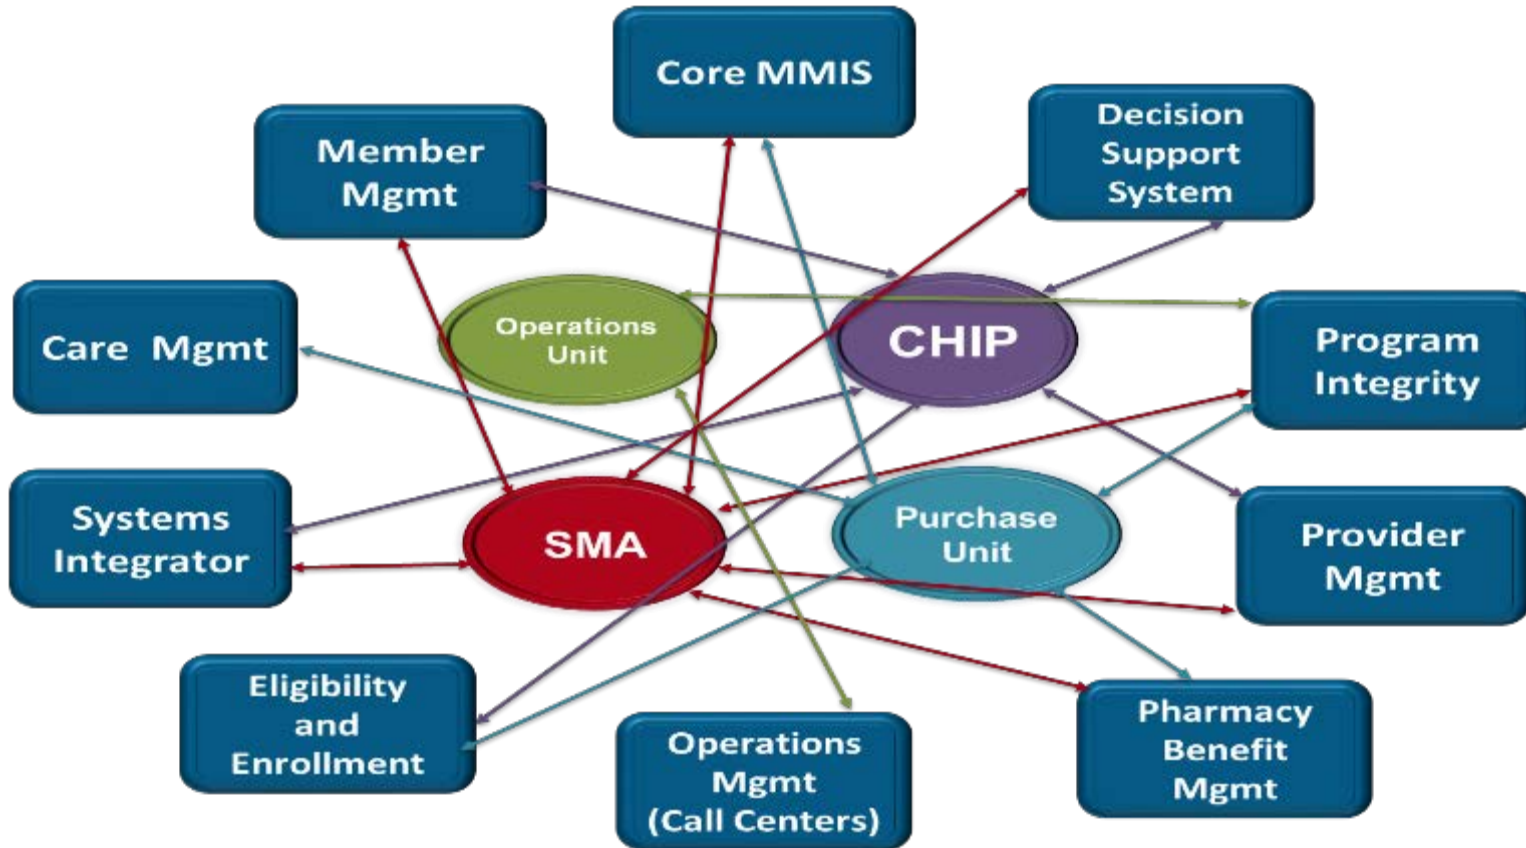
Core MMIS

Member Mgmt

Decision Support System

Operations Unit

CHIP

Care Mgmt

Program Integrity

Systems Integrator

SMA

Purchase Unit

Provider Mgmt

Eligibility and Enrollment

Operations Mgmt (Call Centers)

Pharmacy Benefit Mgmt